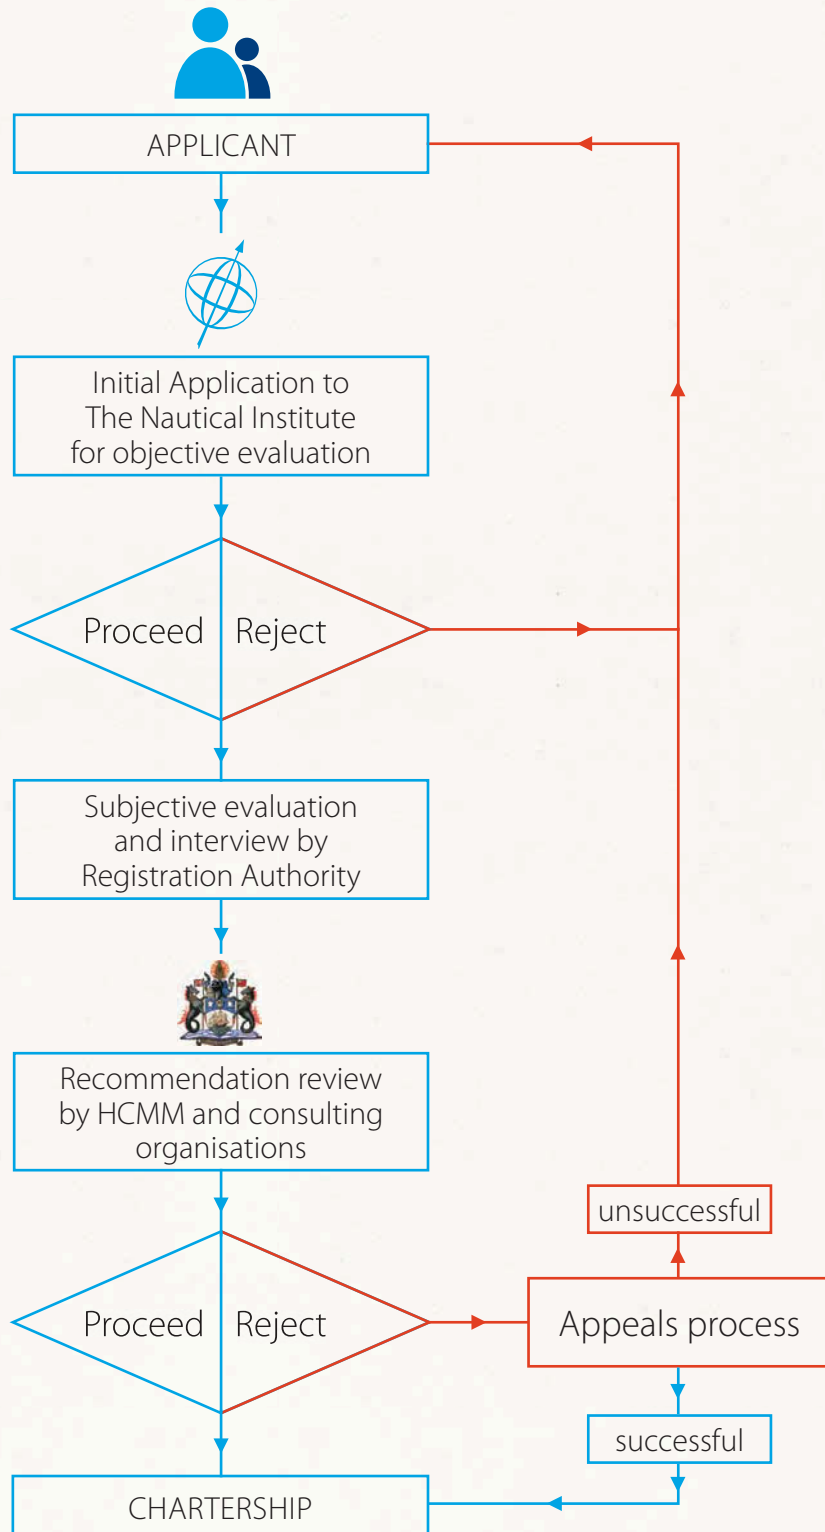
APPLICANT

Initial Application to The Nautical Institute for objective evaluation

Proceed

Reject

Subjective evaluation and interview by Registration Authority

Recommendation review by HCMM and consulting organisations

Proceed

Reject

unsuccessful

Appeals process

successful

CHARTERSHIP